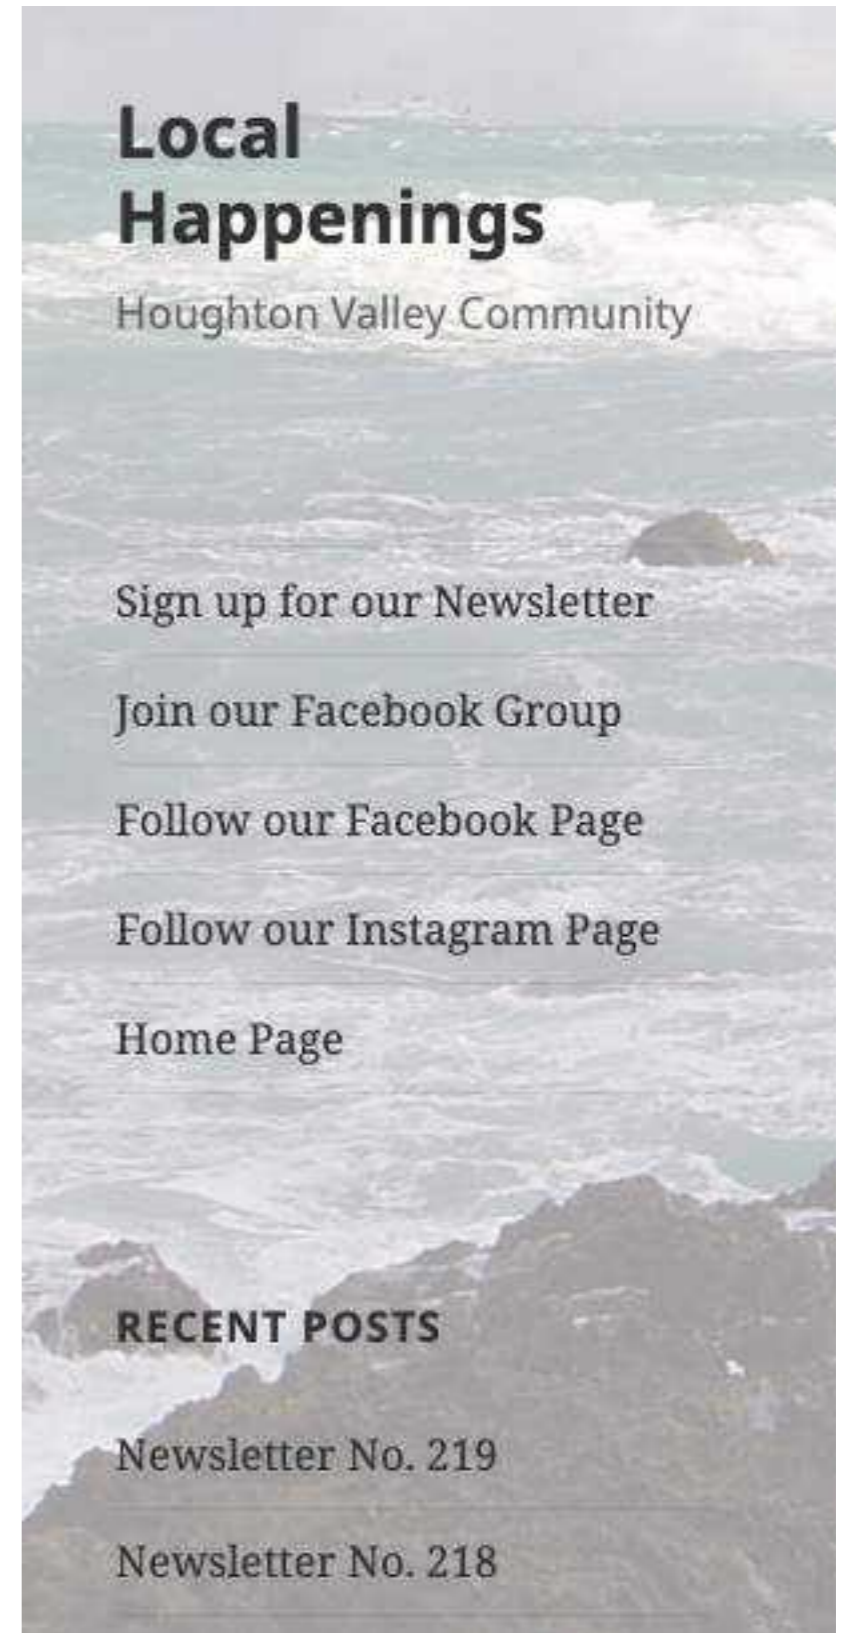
Local Happenings

Houghton Valley Community

Sign up for our Newsletter

Join our Facebook Group

Follow our Facebook Page

Follow our Instagram Page

Home Page

RECENT POSTS

Newsletter No. 219

Newsletter No. 218